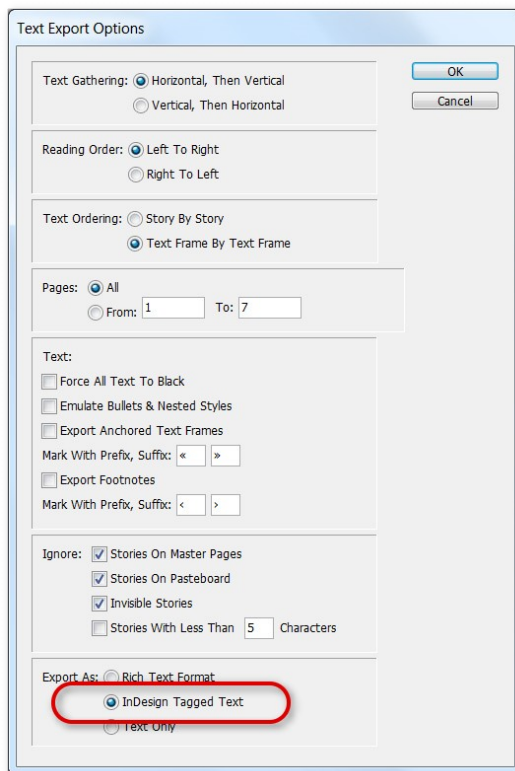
Text Export Options

Text Gathering: Horizontal, Then Vertical
Vertical, Then Horizontal

Reading Order: Left To Right
Right To Left

Text Ordering: Story By Story
Text Frame By Text Frame

Pages: All
From: 1 To: 7

Text:
Force All Text To Black
Emulate Bullets & Nested Styles
Export Anchored Text Frames
Mark With Prefix, Suffix: « »
Export Footnotes
Mark With Prefix, Suffix: ‹ ›

Ignore: Stories On Master Pages
Stories On Pasteboard
Invisible Stories
Stories With Less Than 5 Characters

Export As: Rich Text Format
InDesign Tagged Text
Text Only

OK
Cancel